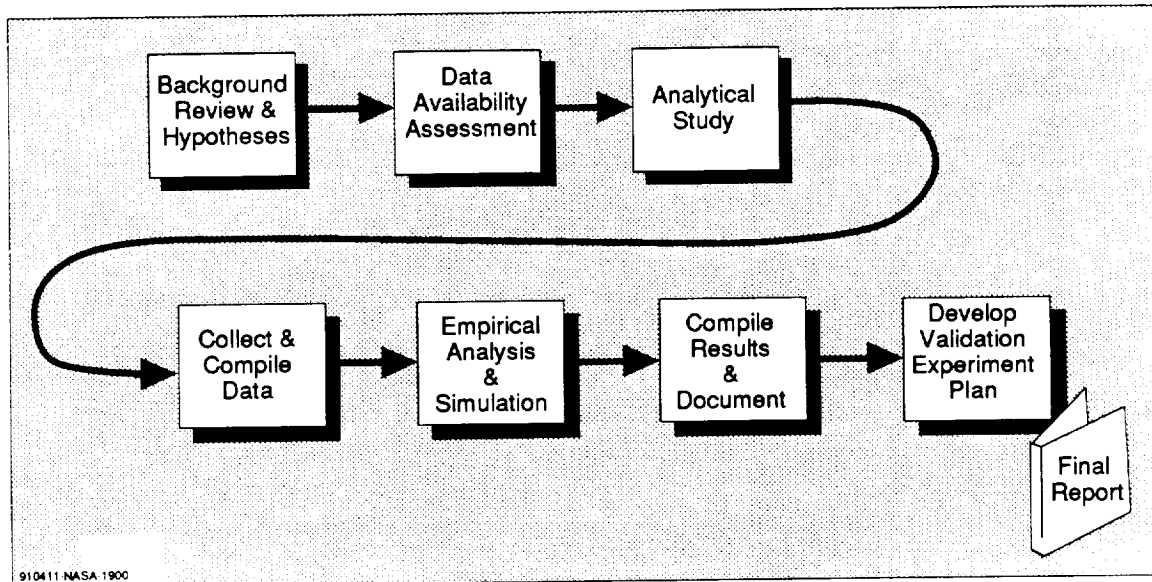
Background Review & Hypotheses

Data Availability Assessment

Analytical Study

Collect & Compile Data

Empirical Analysis & Simulation

Compile Results & Document

Develop Validation Experiment Plan

Final Report

910411-NASA-1900